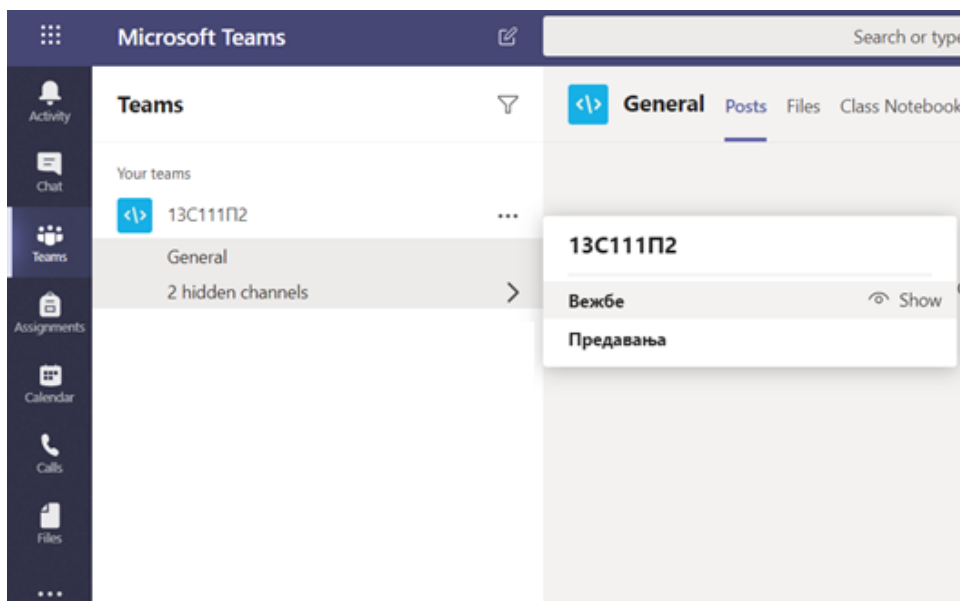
Microsoft Teams

Search or type

Activity

Chat

Teams

Assignments

Calendar

Calls

Files

...

Teams

Your teams

13C111П2

...

General

2 hidden channels

General Posts Files Class Notebook

13C111П2

Вежбе

Show

Предавања